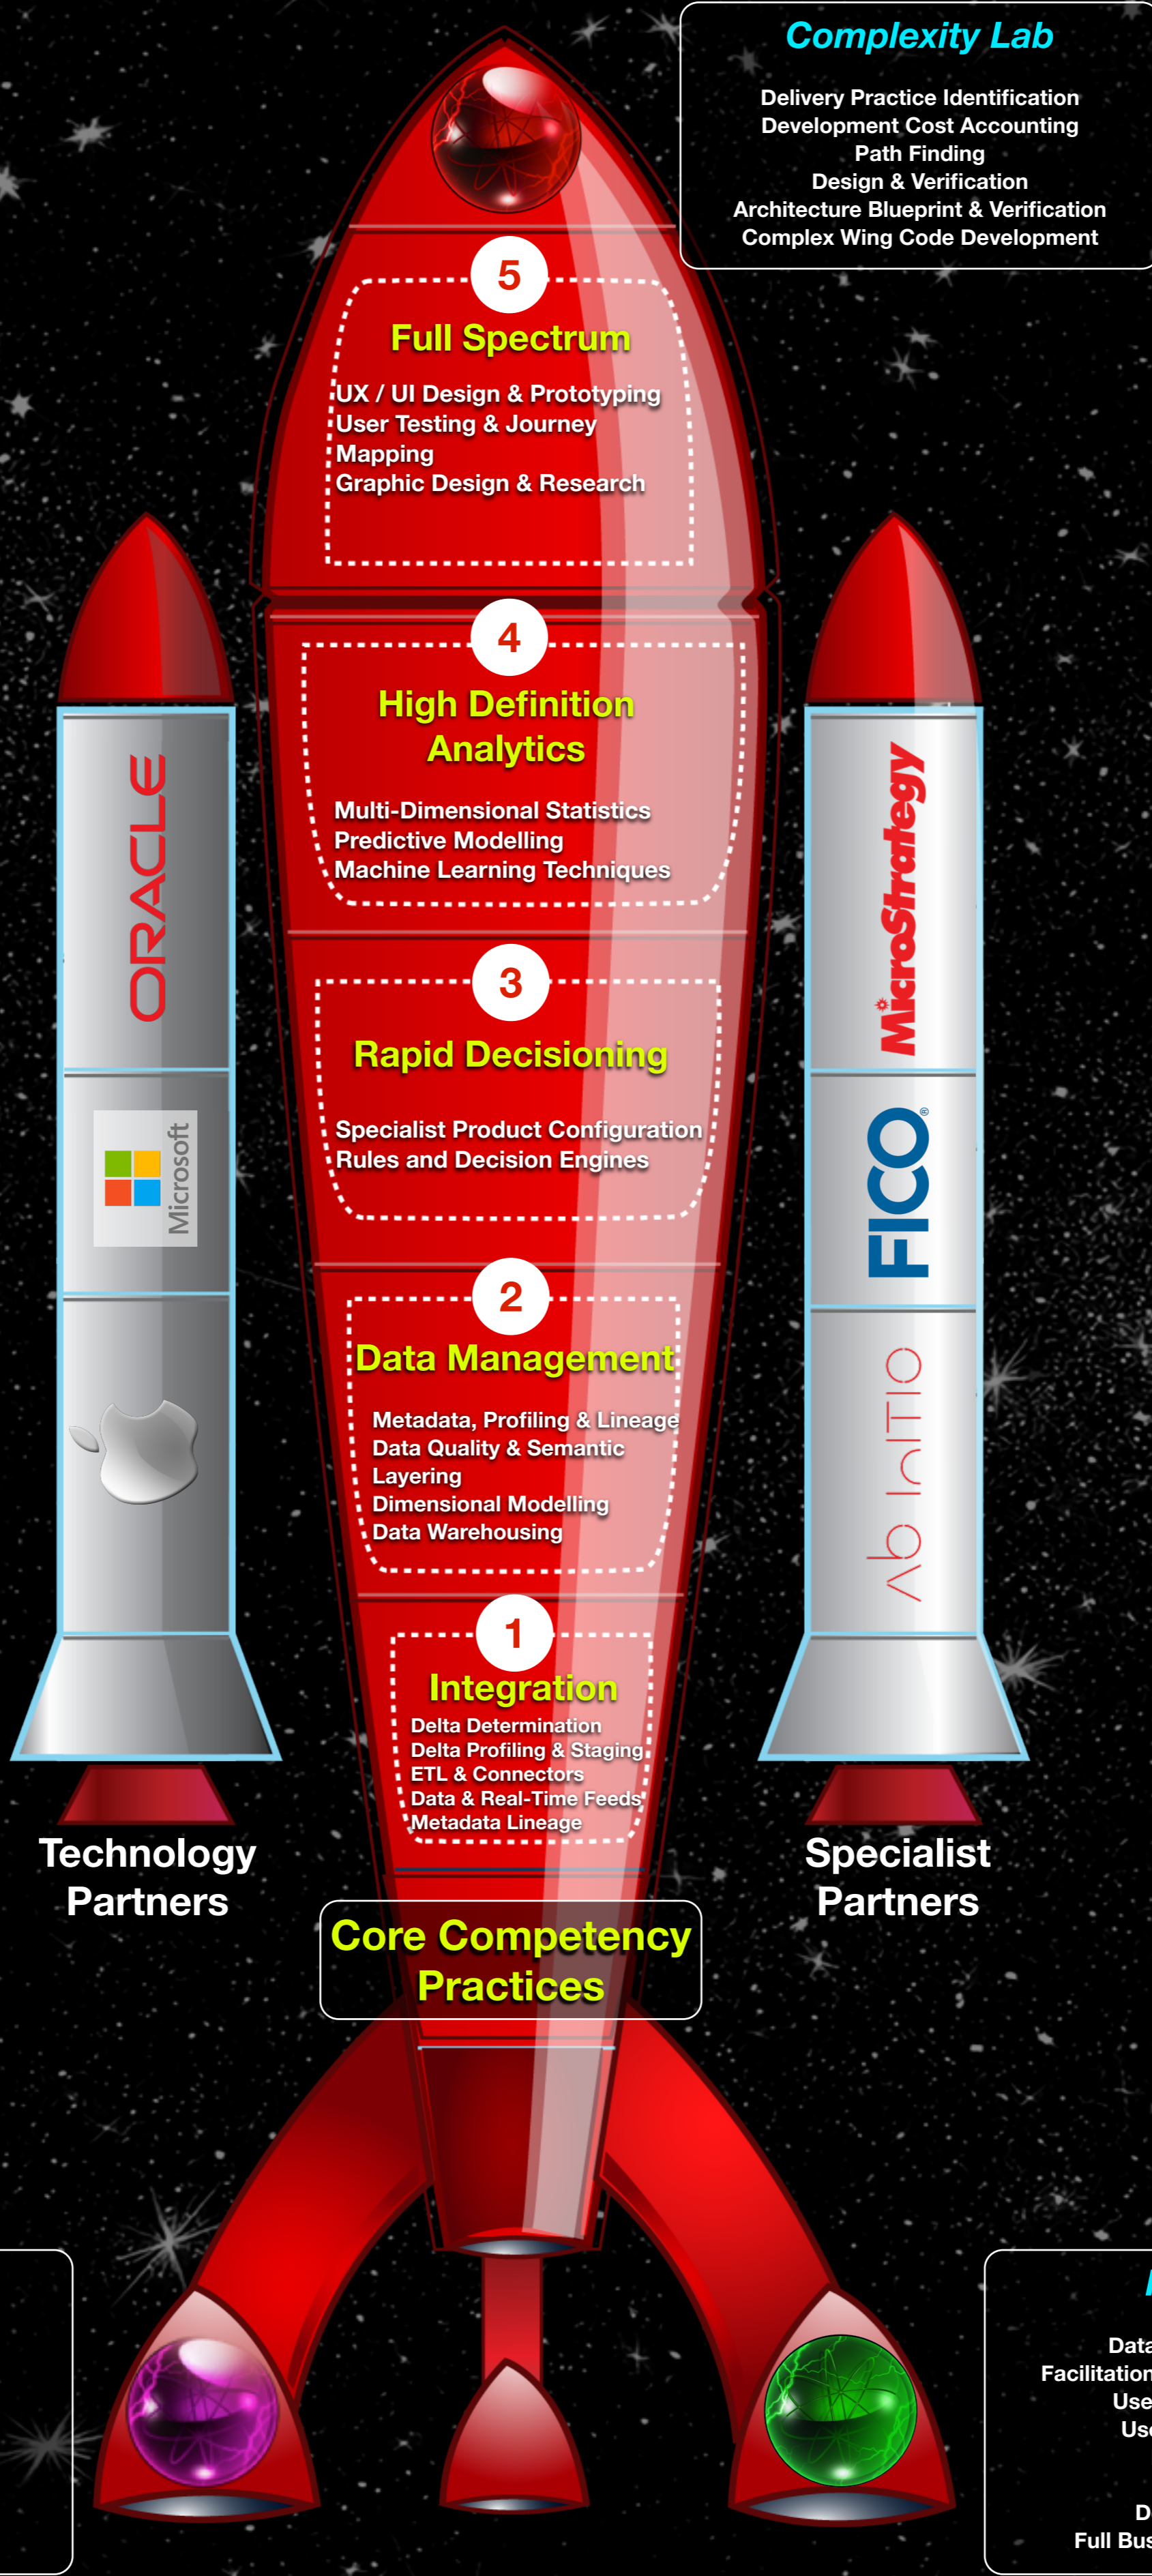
Complexity Lab

Delivery Practice Identification
Development Cost Accounting
Path Finding
Design & Verification
Architecture Blueprint & Verification
Complex Wing Code Development

5

Full Spectrum

UX / UI Design & Prototyping
User Testing & Journey Mapping
Graphic Design & Research

4

High Definition Analytics

Multi-Dimensional Statistics
Predictive Modelling
Machine Learning Techniques

3

Rapid Decisioning

Specialist Product Configuration
Rules and Decision Engines

2

Data Management

Metadata, Profiling & Lineage
Data Quality & Semantic Layering
Dimensional Modelling
Data Warehousing

1

Integration

Delta Determination
Delta Profiling & Staging
ETL & Connectors
Data & Real-Time Feeds
Metadata Lineage

ORACLE

Microsoft

MicroStrategy

FICO®

Ab Initio

Technology Partners

Specialist Partners

Core Competency Practices

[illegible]

Data
Facilitation
Use
Us

D
Full Bus